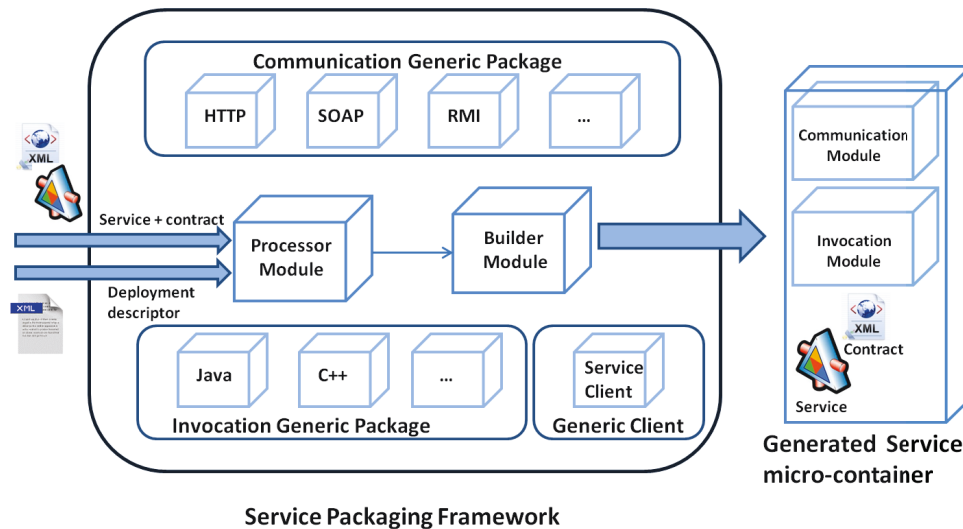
Communication Generic Package

HTTP

SOAP

RMI

...

XML

Service + contract

Processor Module

Builder Module

Deployment descriptor

XML

Java

C++

...

Invocation Generic Package

Service Client

Generic Client

Communication Module

Invocation Module

XML

Contract

Service

Generated Service micro-container

Service Packaging Framework